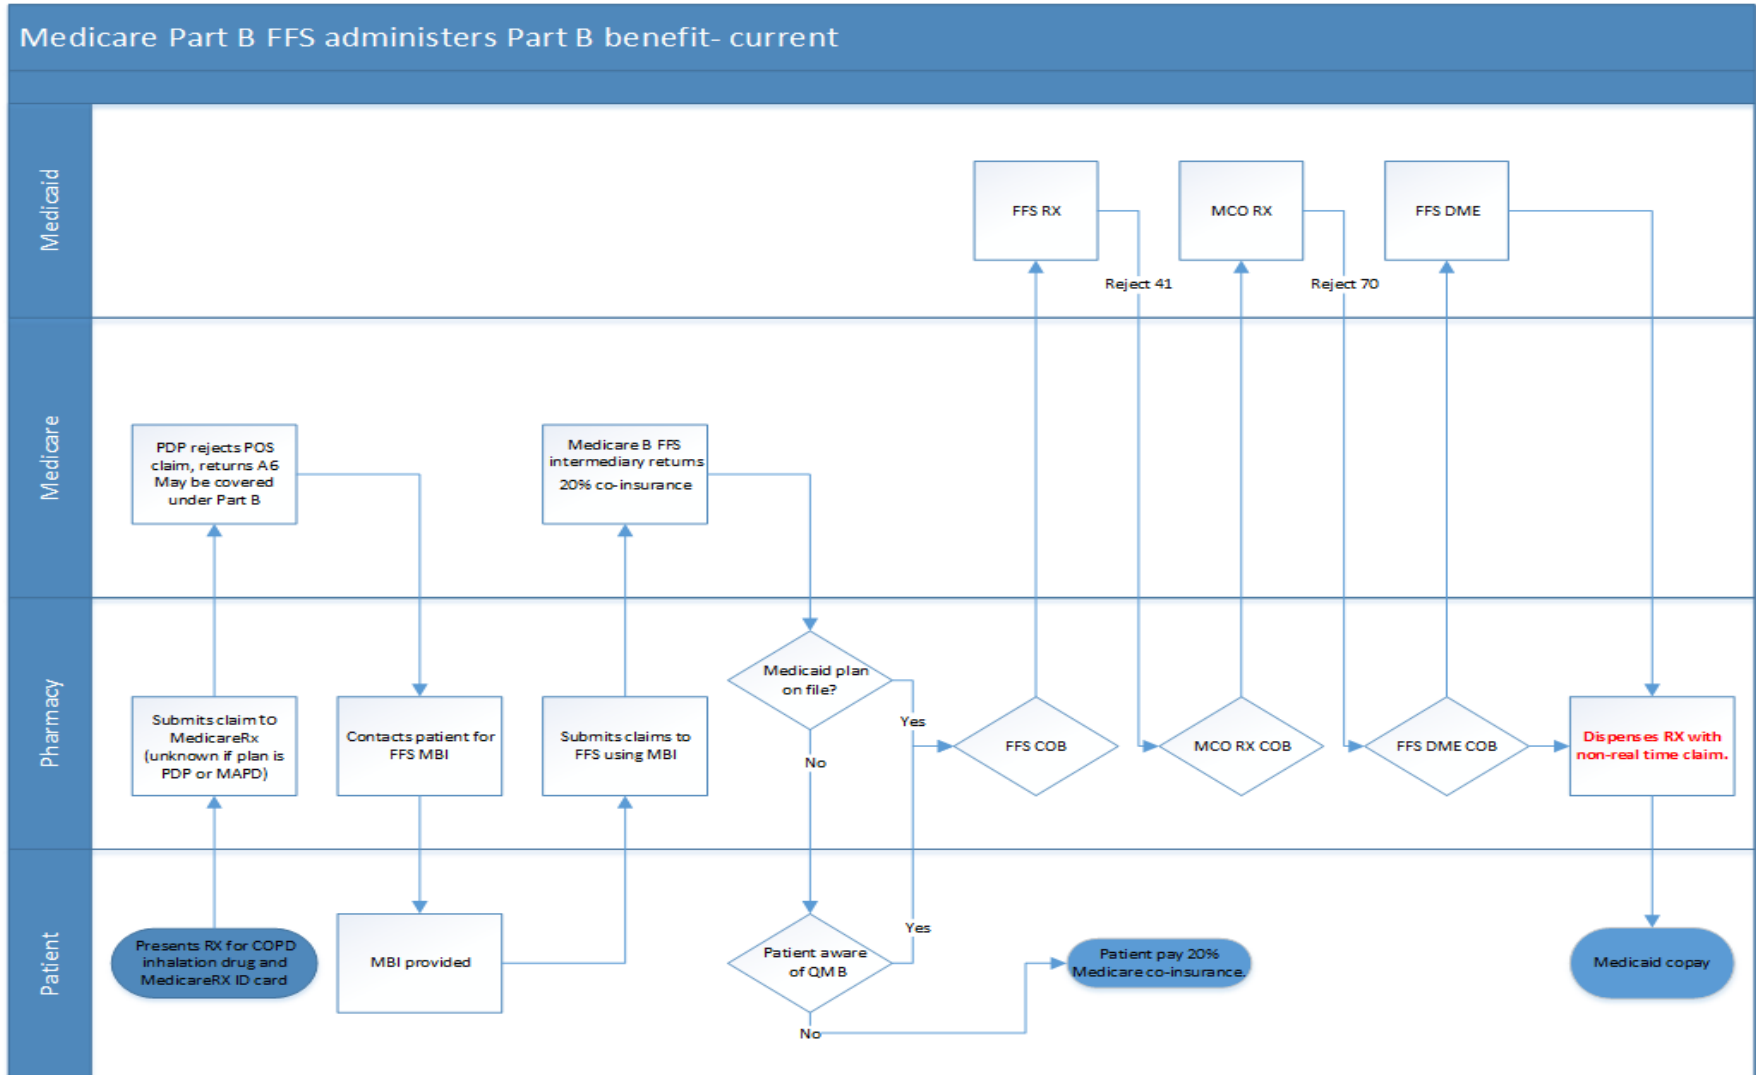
Medicare Part B FFS administers Part B benefit- current

Medicaid

FFS RX

MCO RX

FFS DME

Reject 41

Reject 70

Medicare

PDP rejects POS claim, returns A6 May be covered under Part B

Medicare B FFS intermediary returns 20% co-insurance

Pharmacy

Submits claim to MedicareRx (unknown if plan is PDP or MAPD)

Contacts patient for FFS MBI

Submits claims to FFS using MBI

Medicaid plan on file?

Yes

No

FFS COB

MCO RX COB

FFS DME COB

Dispenses RX with non-real time claim.

Patient

Presents RX for COPD inhalation drug and MedicareRX ID card

MBI provided

Patient aware of QMB

Yes

No

Patient pay 20% Medicare co-insurance.

Medicaid copay